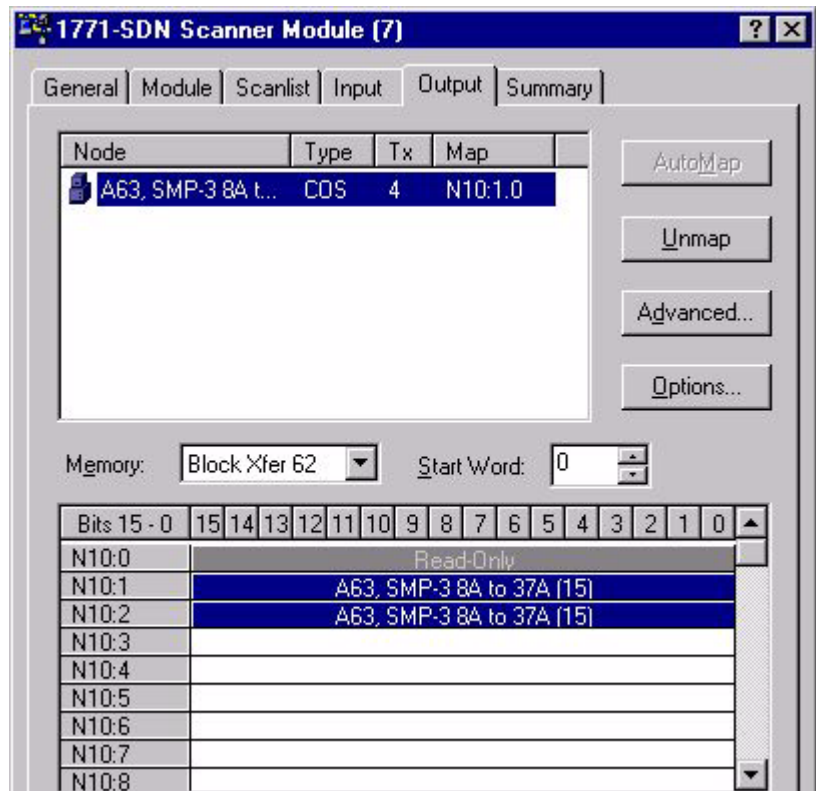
1771-SDN Scanner Module (7)

? X

General | Module | Scanlist | Input | Output | Summary

| Node | Type | Tx | Map |
|---|---|---|---|
| A63, SMP-3 8A t... | COS | 4 | N10:1.0 |

AutoMap

Unmap

Advanced...

Options...

Memory: Block Xfer 62

Start Word: 0

| Bits 15 - 0 | 15 | 14 | 13 | 12 | 11 | 10 | 9 | 8 | 7 | 6 | 5 | 4 | 3 | 2 | 1 | 0 |
|---|---|---|---|---|---|---|---|---|---|---|---|---|---|---|---|---|
| N10:0 | Read-Only | | | | | | | | | | | | | | | |
| N10:1 | A63, SMP-3 8A to 37A (15) | | | | | | | | | | | | | | | |
| N10:2 | A63, SMP-3 8A to 37A (15) | | | | | | | | | | | | | | | |
| N10:3 | | | | | | | | | | | | | | | | |
| N10:4 | | | | | | | | | | | | | | | | |
| N10:5 | | | | | | | | | | | | | | | | |
| N10:6 | | | | | | | | | | | | | | | | |
| N10:7 | | | | | | | | | | | | | | | | |
| N10:8 | | | | | | | | | | | | | | | | |